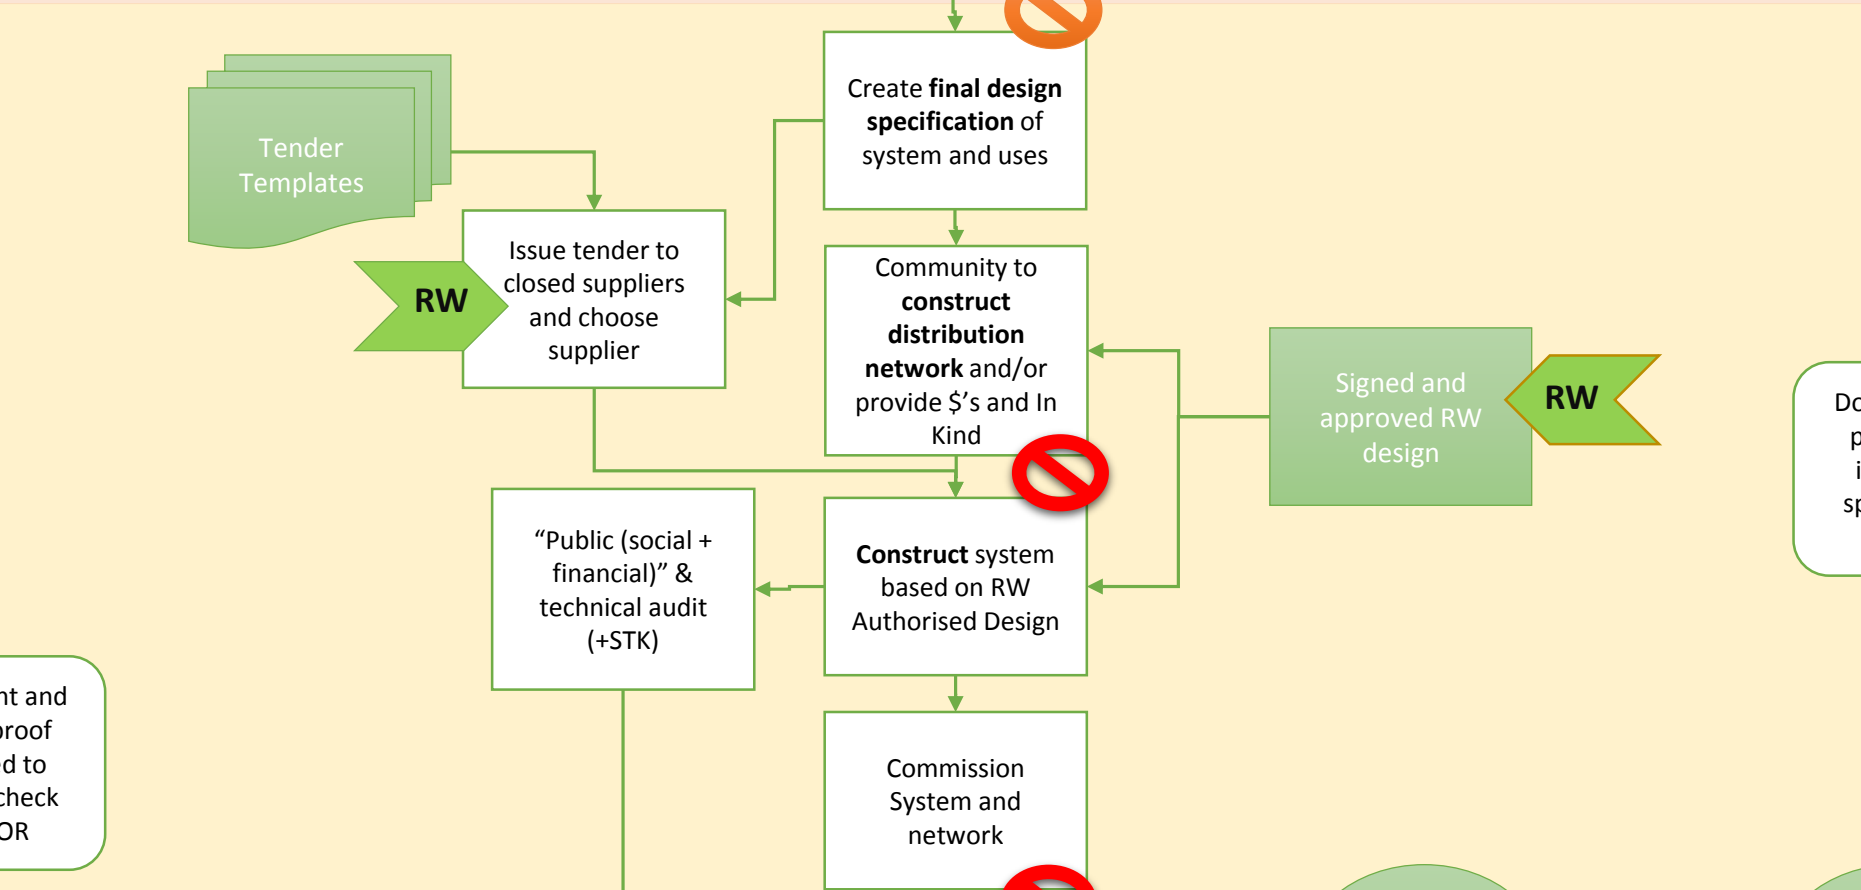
Tender Templates

RW

Issue tender to closed suppliers and choose supplier

Create **final design specification** of system and uses

Community to **construct distribution network** and/or provide $’s and In Kind

Signed and approved RW design

RW

Do
p
i
sp

“Public (social + financial)” & technical audit (+STK)

**Construct** system based on RW Authorised Design

nt and
proof
d to
check
OR

Commission System and network